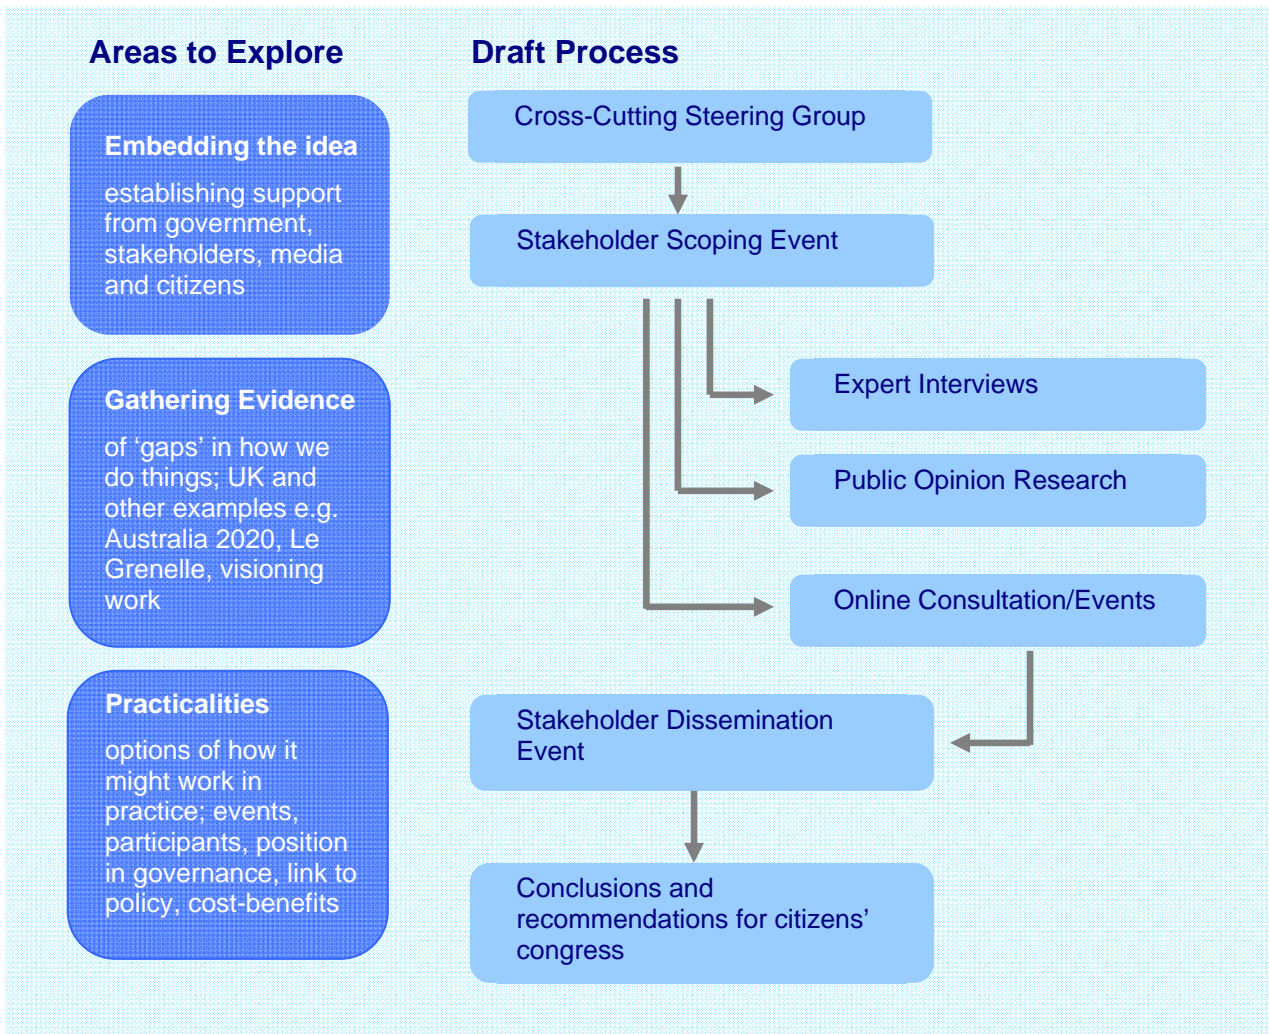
Areas to Explore

Embedding the idea

establishing support from government, stakeholders, media and citizens

Gathering Evidence

of ‘gaps’ in how we do things; UK and other examples e.g. Australia 2020, Le Grenelle, visioning work

Practicalities

options of how it might work in practice; events, participants, position in governance, link to policy, cost-benefits

Draft Process

Cross-Cutting Steering Group

Stakeholder Scoping Event

Expert Interviews

Public Opinion Research

Online Consultation/Events

Stakeholder Dissemination Event

Conclusions and recommendations for citizens’ congress